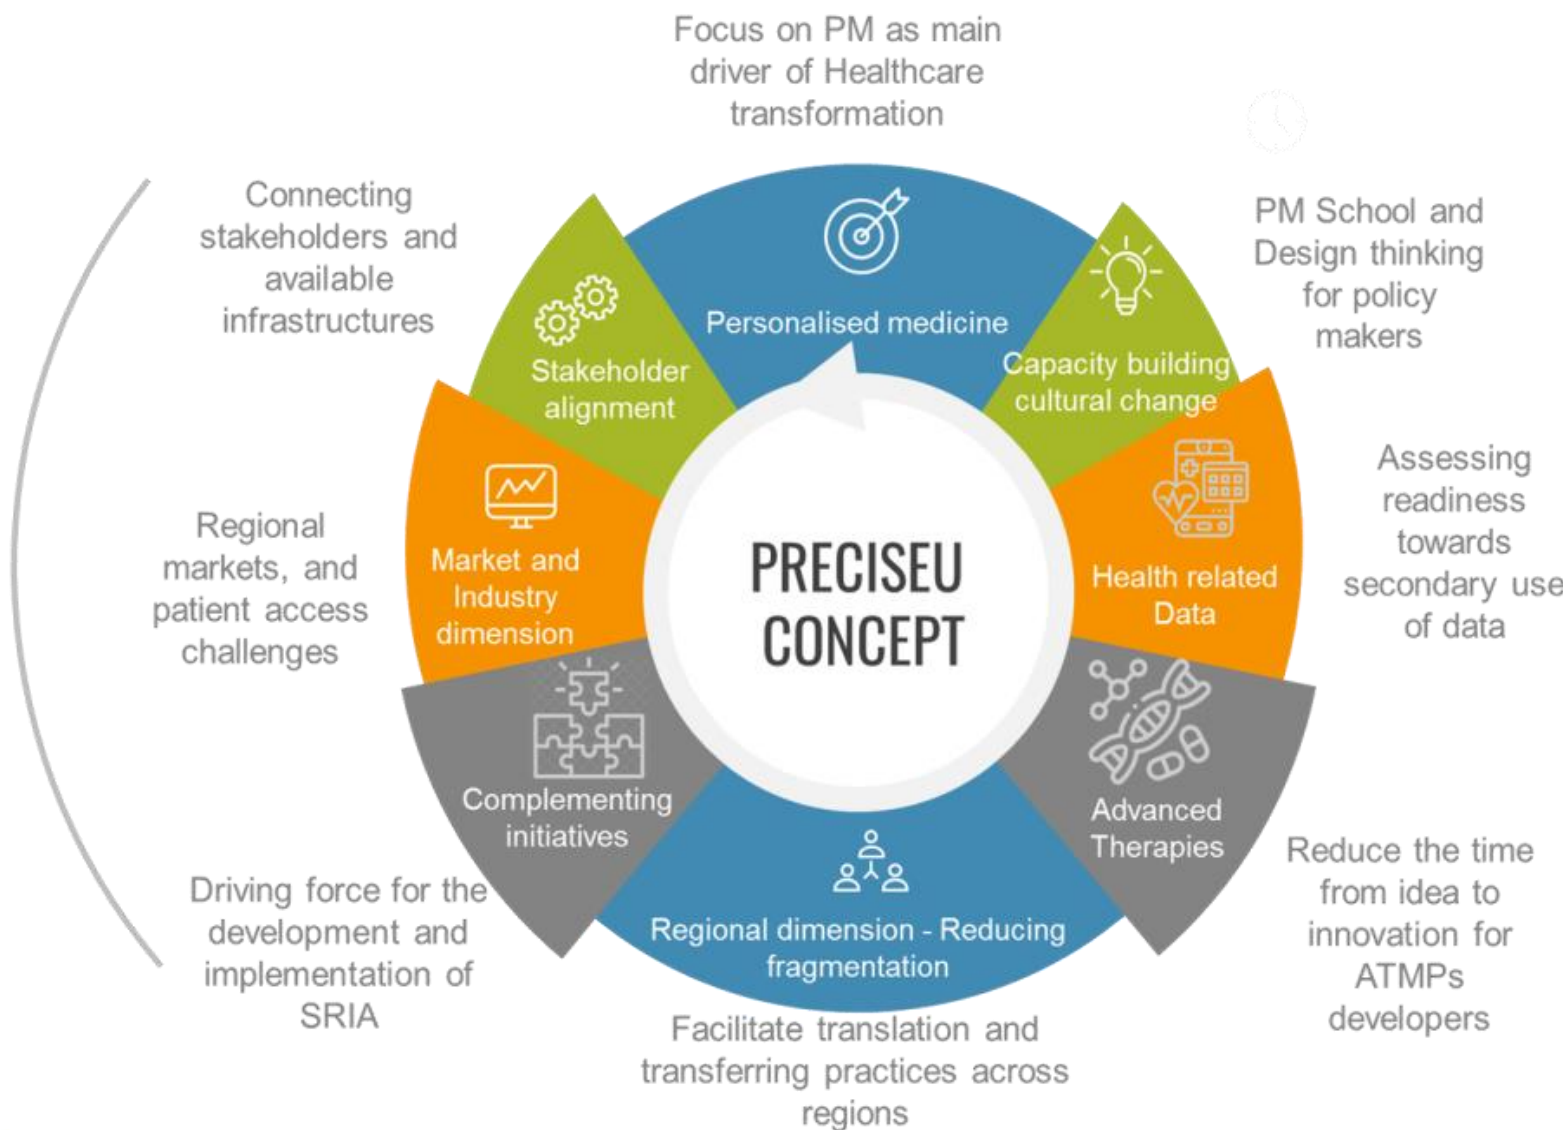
Focus on PM as main driver of Healthcare transformation

Personalised medicine

PM School and Design thinking for policy makers

Capacity building cultural change

Assessing readiness towards secondary use of data

Health related Data

Advanced Therapies

Reduce the time from idea to innovation for ATMPs developers

Regional dimension - Reducing fragmentation

Facilitate translation and transferring practices across regions

Complementing initiatives

Driving force for the development and implementation of SRIA

Market and Industry dimension

Regional markets, and patient access challenges

Stakeholder alignment

Connecting stakeholders and available infrastructures

PRECISEU CONCEPT